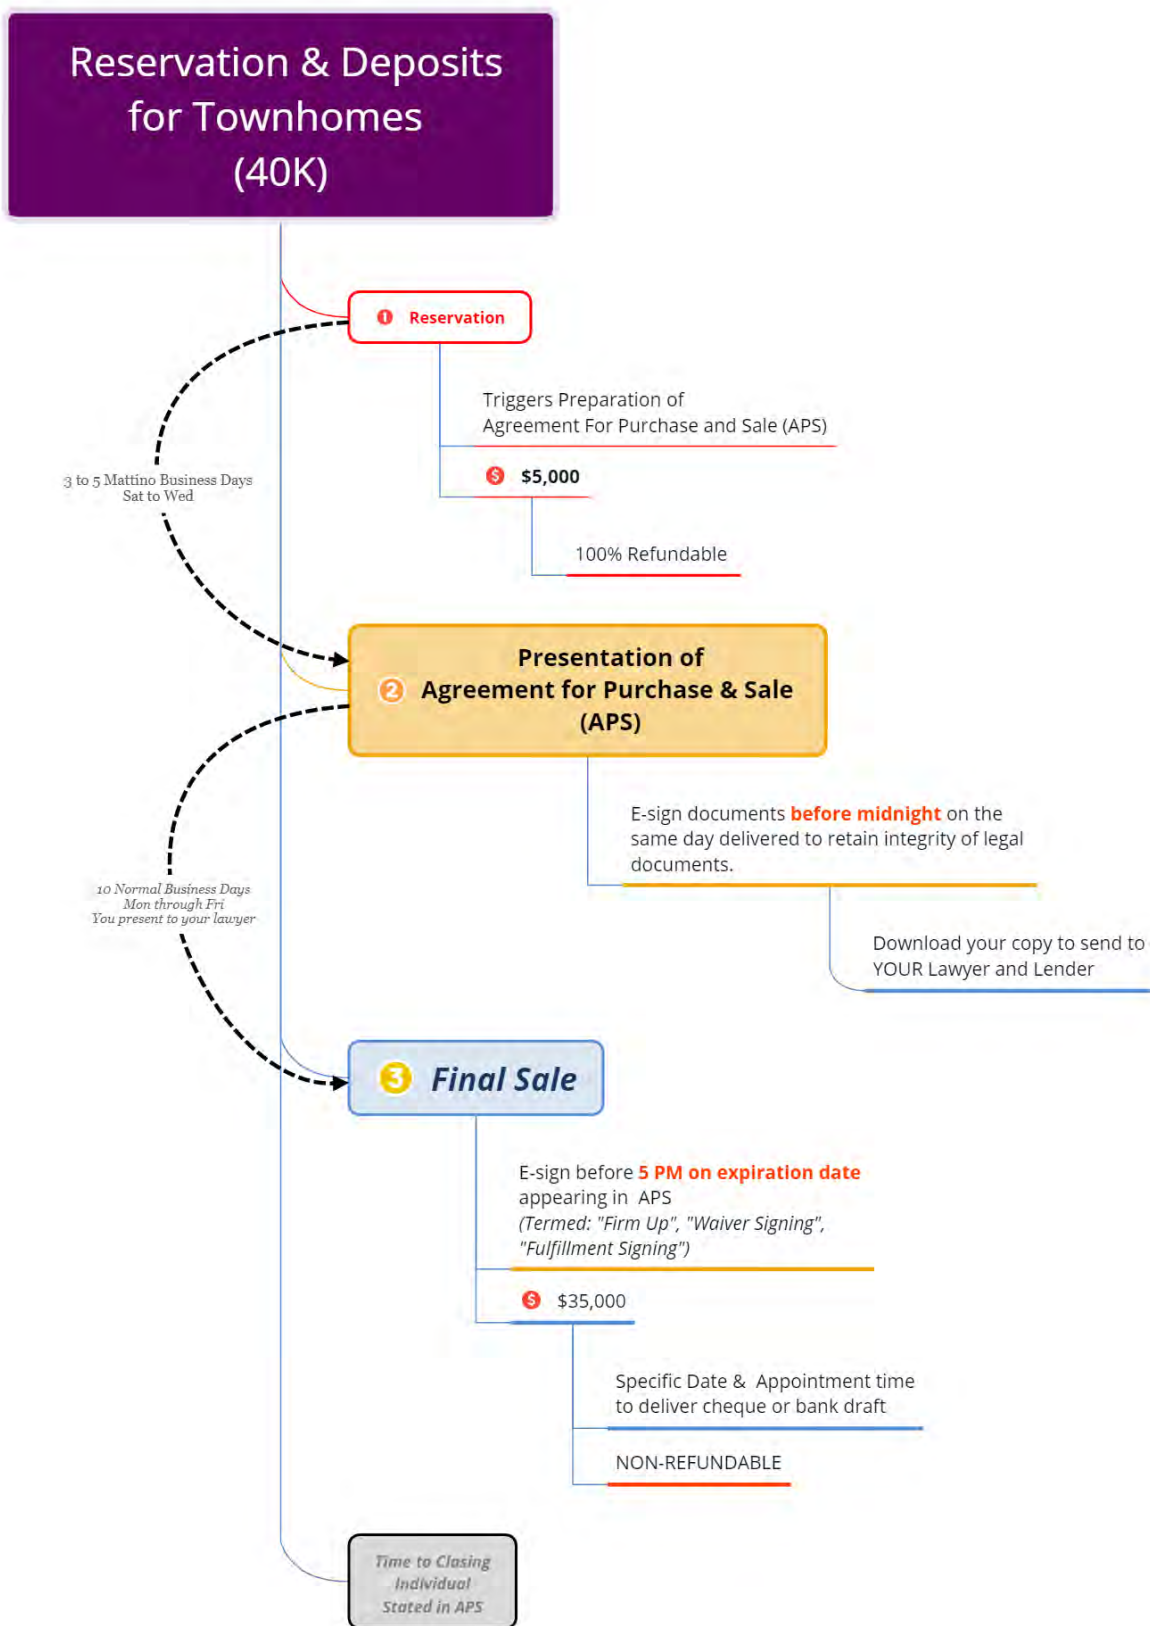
Reservation & Deposits for Townhomes (40K)

Reservation

Triggers Preparation of Agreement For Purchase and Sale (APS)

$5,000

100% Refundable

3 to 5 Mattino Business Days
Sat to Wed

Presentation of Agreement for Purchase & Sale (APS)

E-sign documents before midnight on the same day delivered to retain integrity of legal documents.

Download your copy to send to YOUR Lawyer and Lender

10 Normal Business Days
Mon through Fri
You present to your lawyer

Final Sale

E-sign before 5 PM on expiration date appearing in APS
(Termed: "Firm Up", "Waiver Signing", "Fulfillment Signing")

$35,000

Specific Date & Appointment time to deliver cheque or bank draft

NON-REFUNDABLE

Time to Closing
Individual
Stated in APS